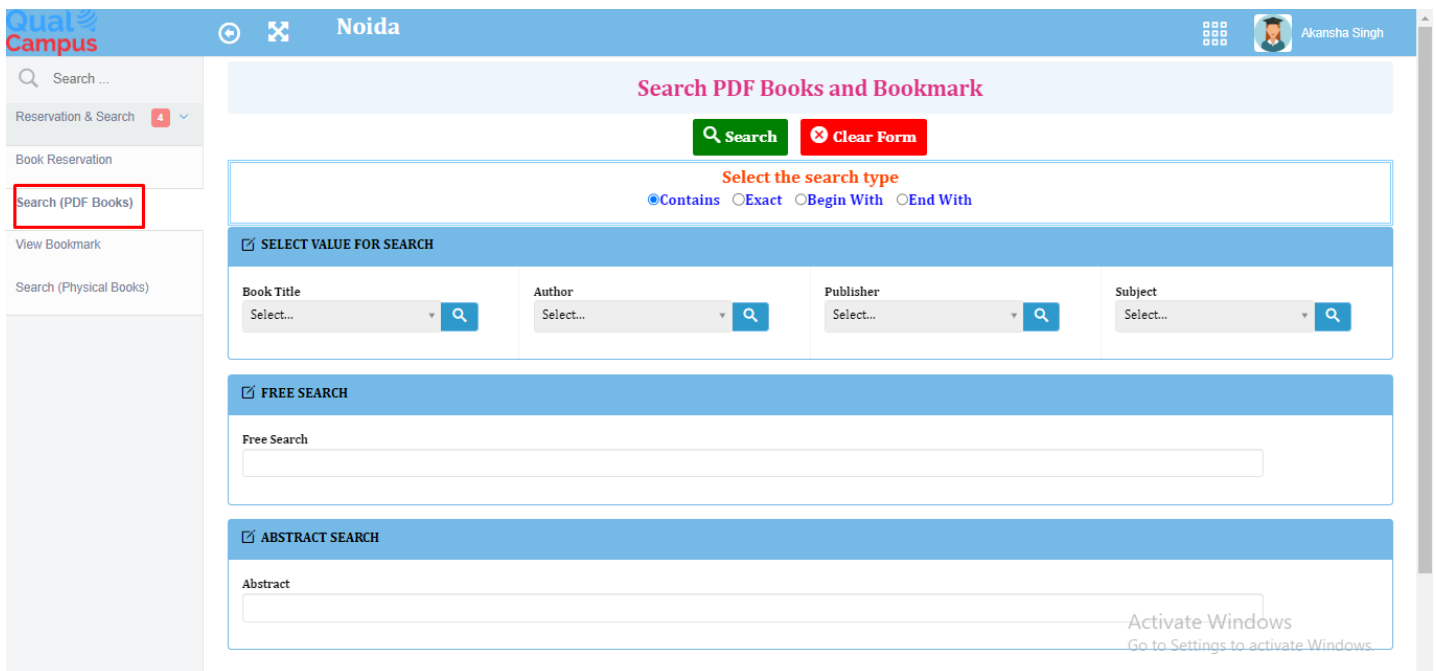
Qual Campus

Noida

Akansha Singh

Search ...

Reservation & Search 4

Book Reservation

Search (PDF Books)

View Bookmark

Search (Physical Books)

Search PDF Books and Bookmark

Search Clear Form

Select the search type

Contains Exact Begin With End With

SELECT VALUE FOR SEARCH

Book Title
Select...

Author
Select...

Publisher
Select...

Subject
Select...

FREE SEARCH

Free Search

ABSTRACT SEARCH

Abstract

Activate Windows
Go to Settings to activate Windows.